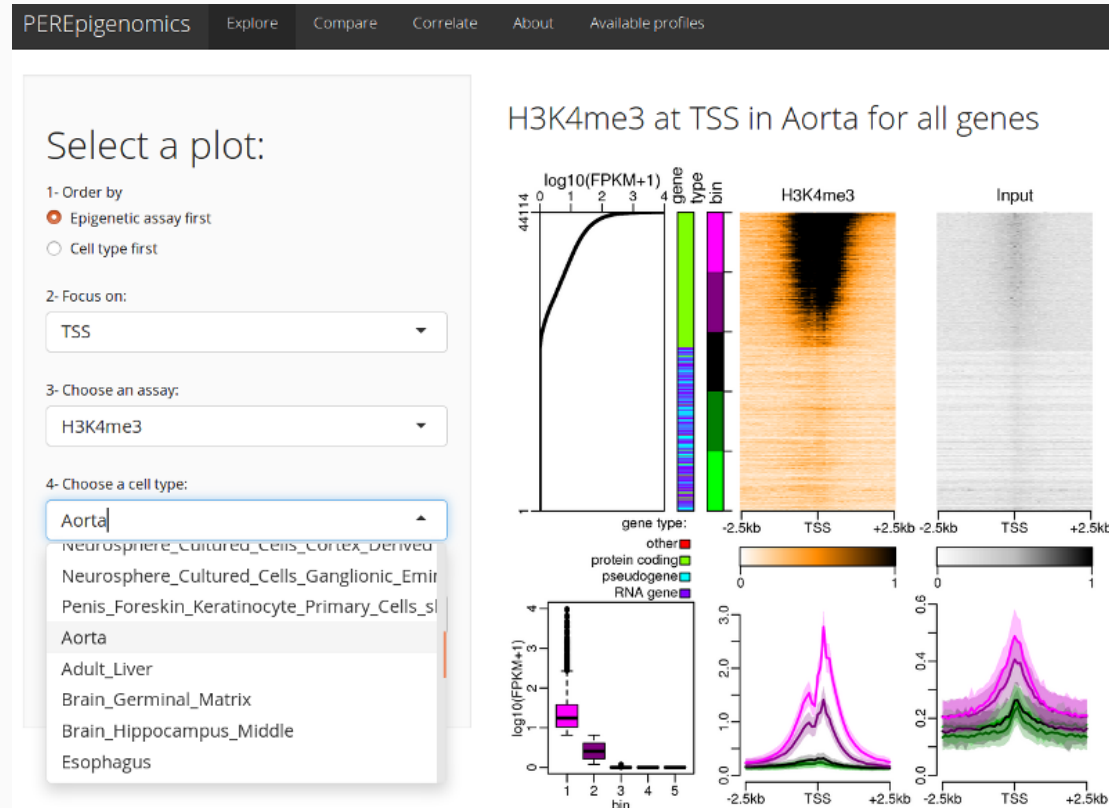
PEREpigenomics Explore Compare Correlate About Available profiles

Select a plot:

1- Order by
Epigenetic assay first
Cell type first

2- Focus on:
TSS

3- Choose an assay:
H3K4me3

4- Choose a cell type:
Aorta

Neurosphere_Cultured_Cells_Cortex_Derived
Neurosphere_Cultured_Cells_Ganglionic_Emi
Penis_Foreskin_Keratinocyte_Primary_Cells_sl
Aorta
Adult_Liver
Brain_Germinal_Matrix
Brain_Hippocampus_Middle
Esophagus

H3K4me3 at TSS in Aorta for all genes

log10(FPKM+1)
0 1 2 3 4
44114
1
gene type
bin
H3K4me3
Input
-2.5kb TSS +2.5kb
-2.5kb TSS +2.5kb
gene type:
other
protein coding
pseudogene
RNA gene
0 1
0 1
log10(FPKM+1)
0 1 2 3 4
1 2 3 4 5
bin
0.0 1.0 2.0 3.0
-2.5kb TSS +2.5kb
0.2 0.4 0.6
-2.5kb TSS +2.5kb